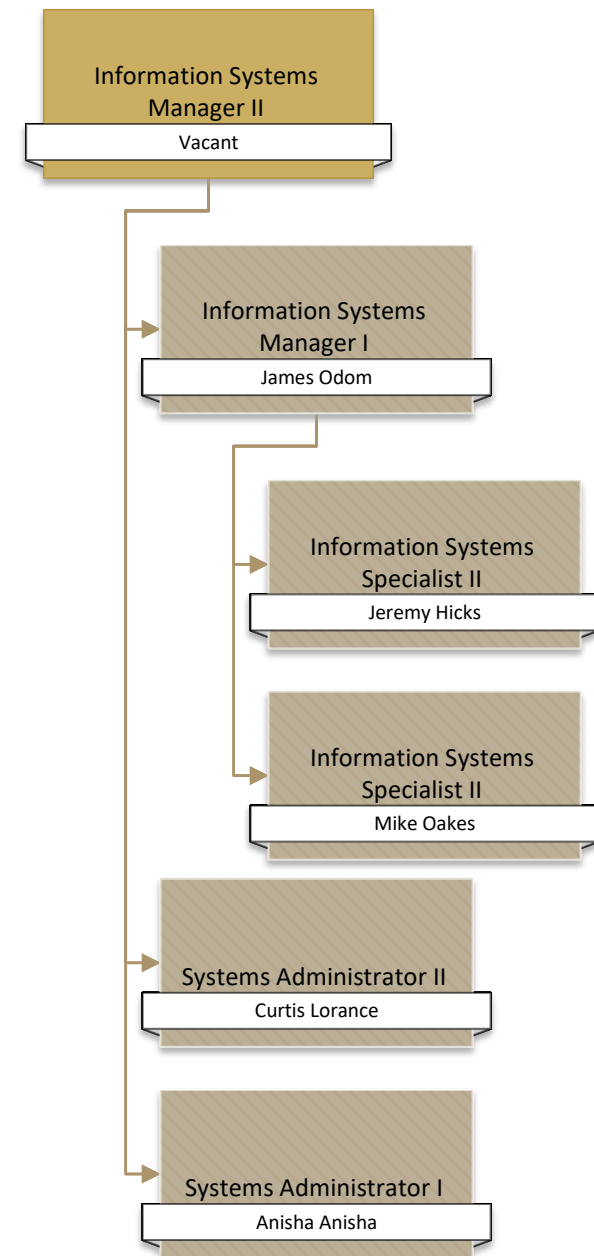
Information Systems Manager II
Vacant

Information Systems Manager I
James Odom

Information Systems Specialist II
Jeremy Hicks

Information Systems Specialist II
Mike Oakes

Systems Administrator II
Curtis Lorance

Systems Administrator I
Anisha Anisha